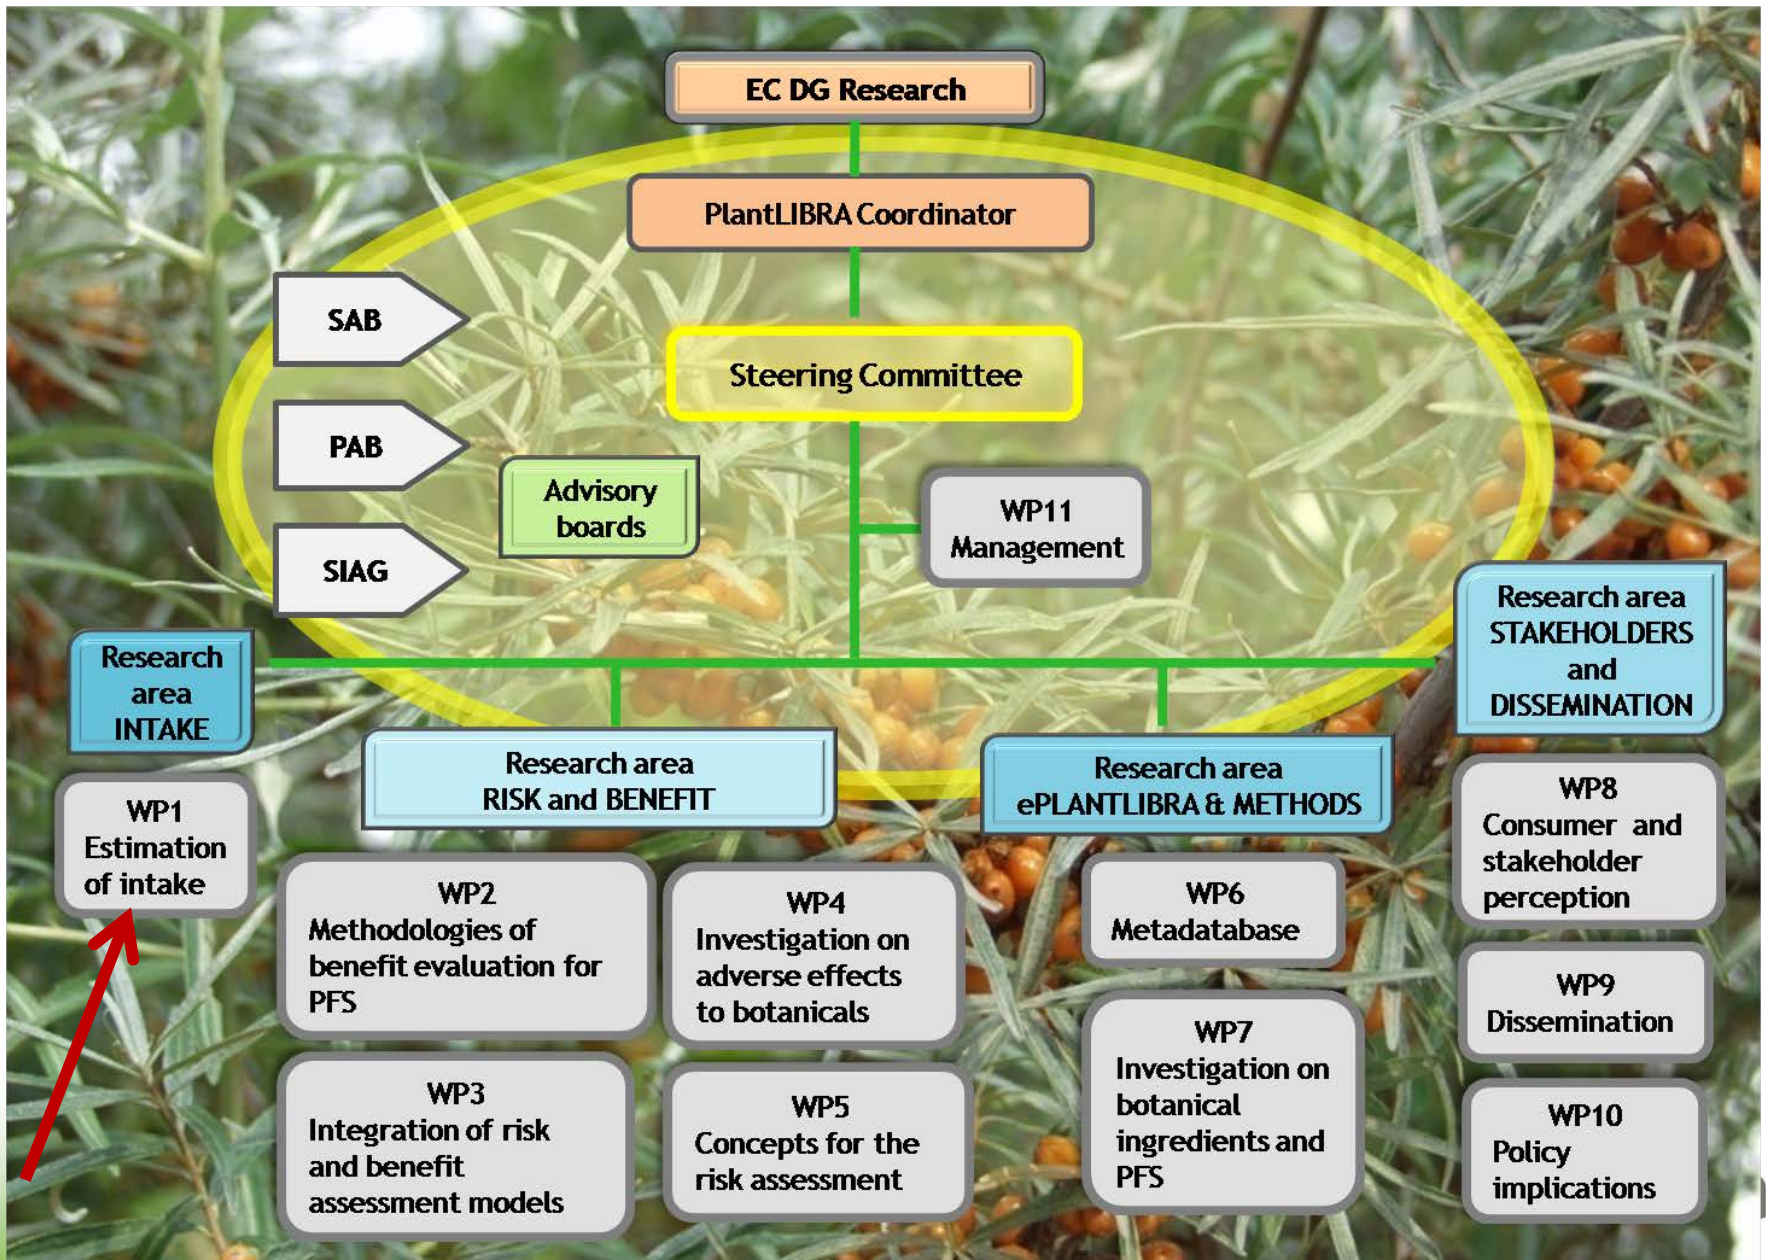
EC DG Research

PlantLIBRA Coordinator

SAB

PAB

SIAG

Advisory boards

Steering Committee

WP11 Management

Research area INTAKE

Research area STAKEHOLDERS and DISSEMINATION

Research area RISK and BENEFIT

Research area ePLANTLIBRA & METHODS

WP1 Estimation of intake

WP2 Methodologies of benefit evaluation for PFS

WP3 Integration of risk and benefit assessment models

WP4 Investigation on adverse effects to botanicals

WP5 Concepts for the risk assessment

WP6 Metadatabase

WP7 Investigation on botanical ingredients and PFS

WP8 Consumer and stakeholder perception

WP9 Dissemination

WP10 Policy implications